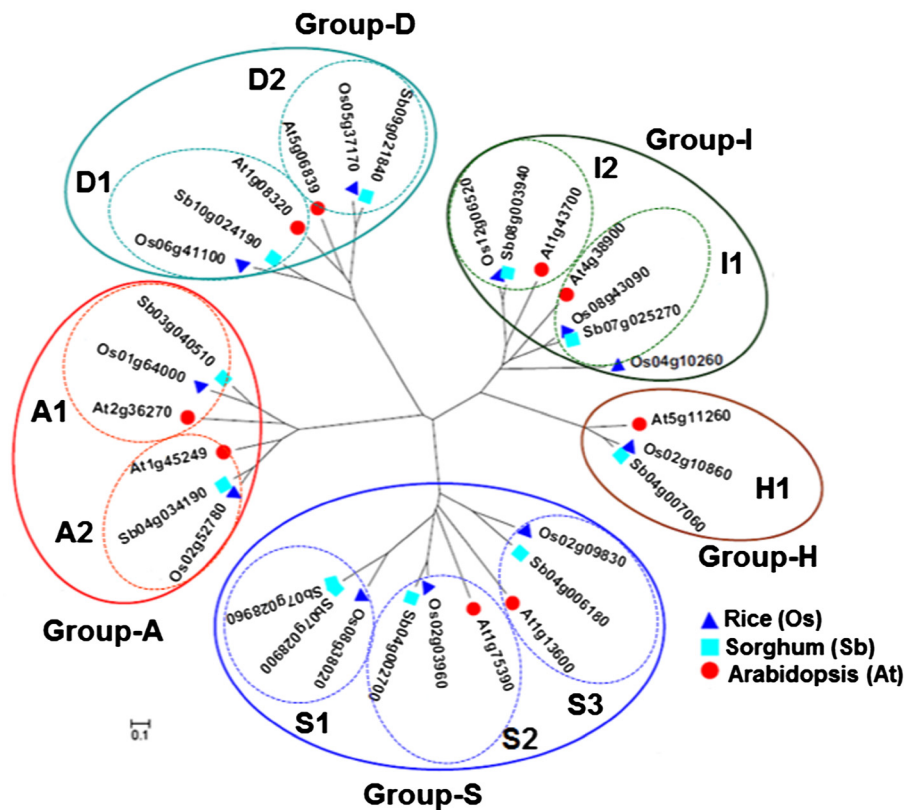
Group-D
D2
D1
Os05g37170
Sb09g021840
At5g06839
At1g08320
Sb10g024190
Os06g41100
Group-I
I2
I1
Os12g09520
Sb08g003940
At1g43700
At4g38900
Os08g43090
Sb07g025270
Os04g10260
Sb03g040510
Os01g64000
A1
At2g36270
At1g45249
Sb04g034190
A2
Os02g52780
Group-A
At5g11260
Os02g10860
Sb04g007060
H1
Group-H
Os02g09830
Sb04g006180
At1g13600
S3
Sb07g028960
Os08g38020
Sb07g028900
Os02g03960
Sb04g002700
At1g75390
S1
S2
Group-S
Rice (Os)
Sorghum (Sb)
Arabidopsis (At)
0.1